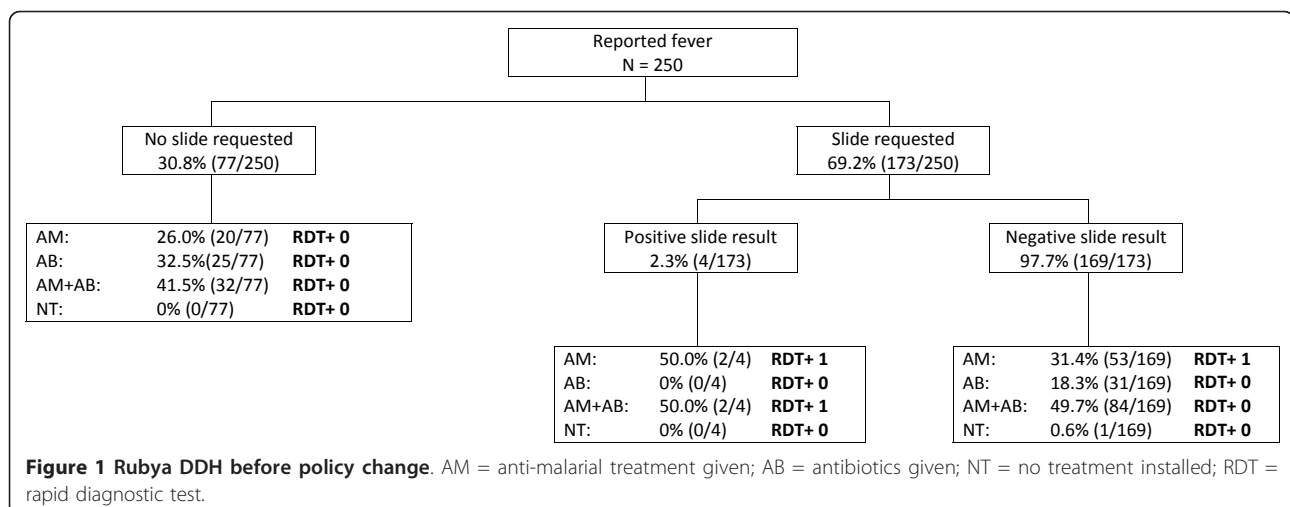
Reported fever
N = 250

No slide requested
30.8% (77/250)

Slide requested
69.2% (173/250)

| AM: | 26.0% (20/77) | RDT+ 0 |
|---|---|---|
| AB: | 32.5%(25/77) | RDT+ 0 |
| AM+AB: | 41.5% (32/77) | RDT+ 0 |
| NT: | 0% (0/77) | RDT+ 0 |

Positive slide result
2.3% (4/173)

Negative slide result
97.7% (169/173)

| AM: | 50.0% (2/4) | RDT+ 1 |
|---|---|---|
| AB: | 0% (0/4) | RDT+ 0 |
| AM+AB: | 50.0% (2/4) | RDT+ 1 |
| NT: | 0% (0/4) | RDT+ 0 |

| AM: | 31.4% (53/169) | RDT+ 1 |
|---|---|---|
| AB: | 18.3% (31/169) | RDT+ 0 |
| AM+AB: | 49.7% (84/169) | RDT+ 0 |
| NT: | 0.6% (1/169) | RDT+ 0 |

**Figure 1 Rubya DDH before policy change**. AM = anti-malarial treatment given; AB = antibiotics given; NT = no treatment installed; RDT = rapid diagnostic test.